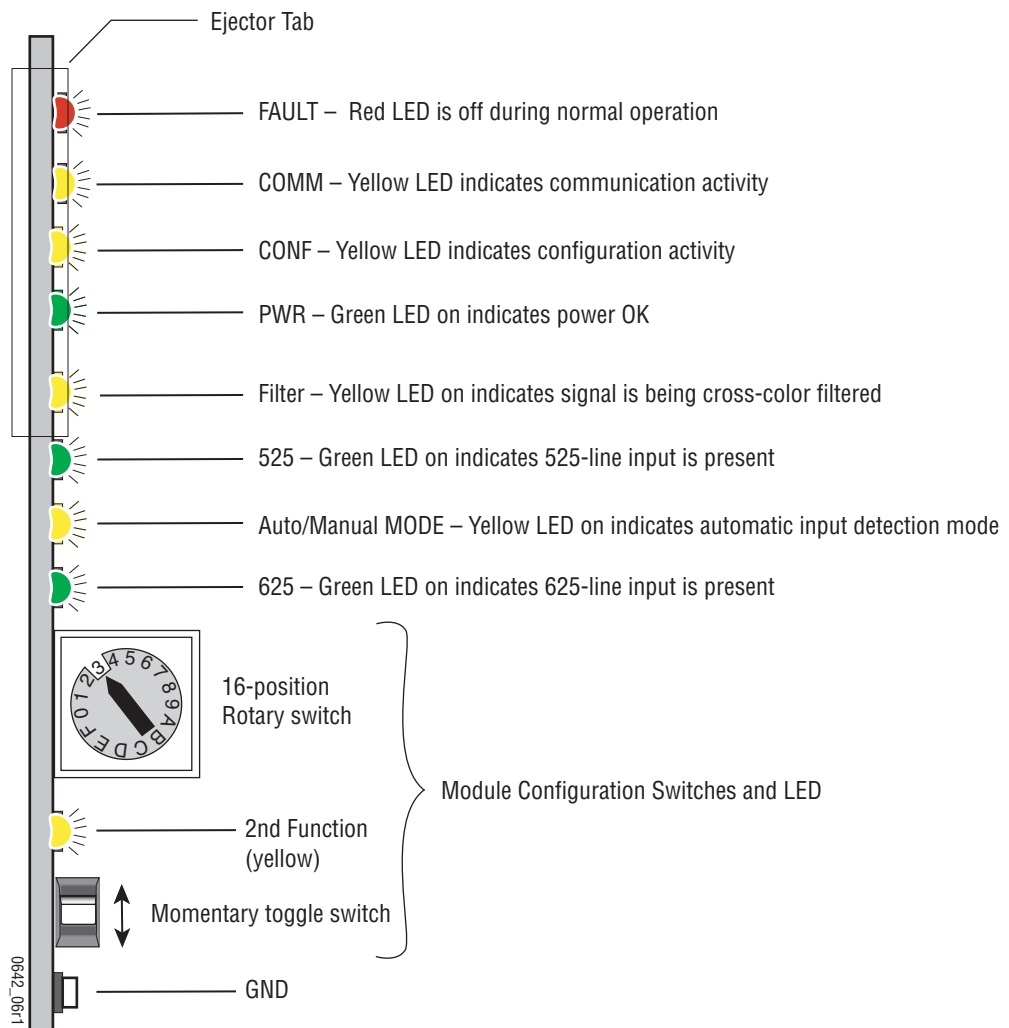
Ejector Tab

FAULT – Red LED is off during normal operation

COMM – Yellow LED indicates communication activity

CONF – Yellow LED indicates configuration activity

PWR – Green LED on indicates power OK

Filter – Yellow LED on indicates signal is being cross-color filtered

525 – Green LED on indicates 525-line input is present

Auto/Manual MODE – Yellow LED on indicates automatic input detection mode

625 – Green LED on indicates 625-line input is present

0 1 2 3 4 5 6 7 8 9 A B C D E F

16-position Rotary switch

Module Configuration Switches and LED

2nd Function (yellow)

Momentary toggle switch

GND

0642_06r1